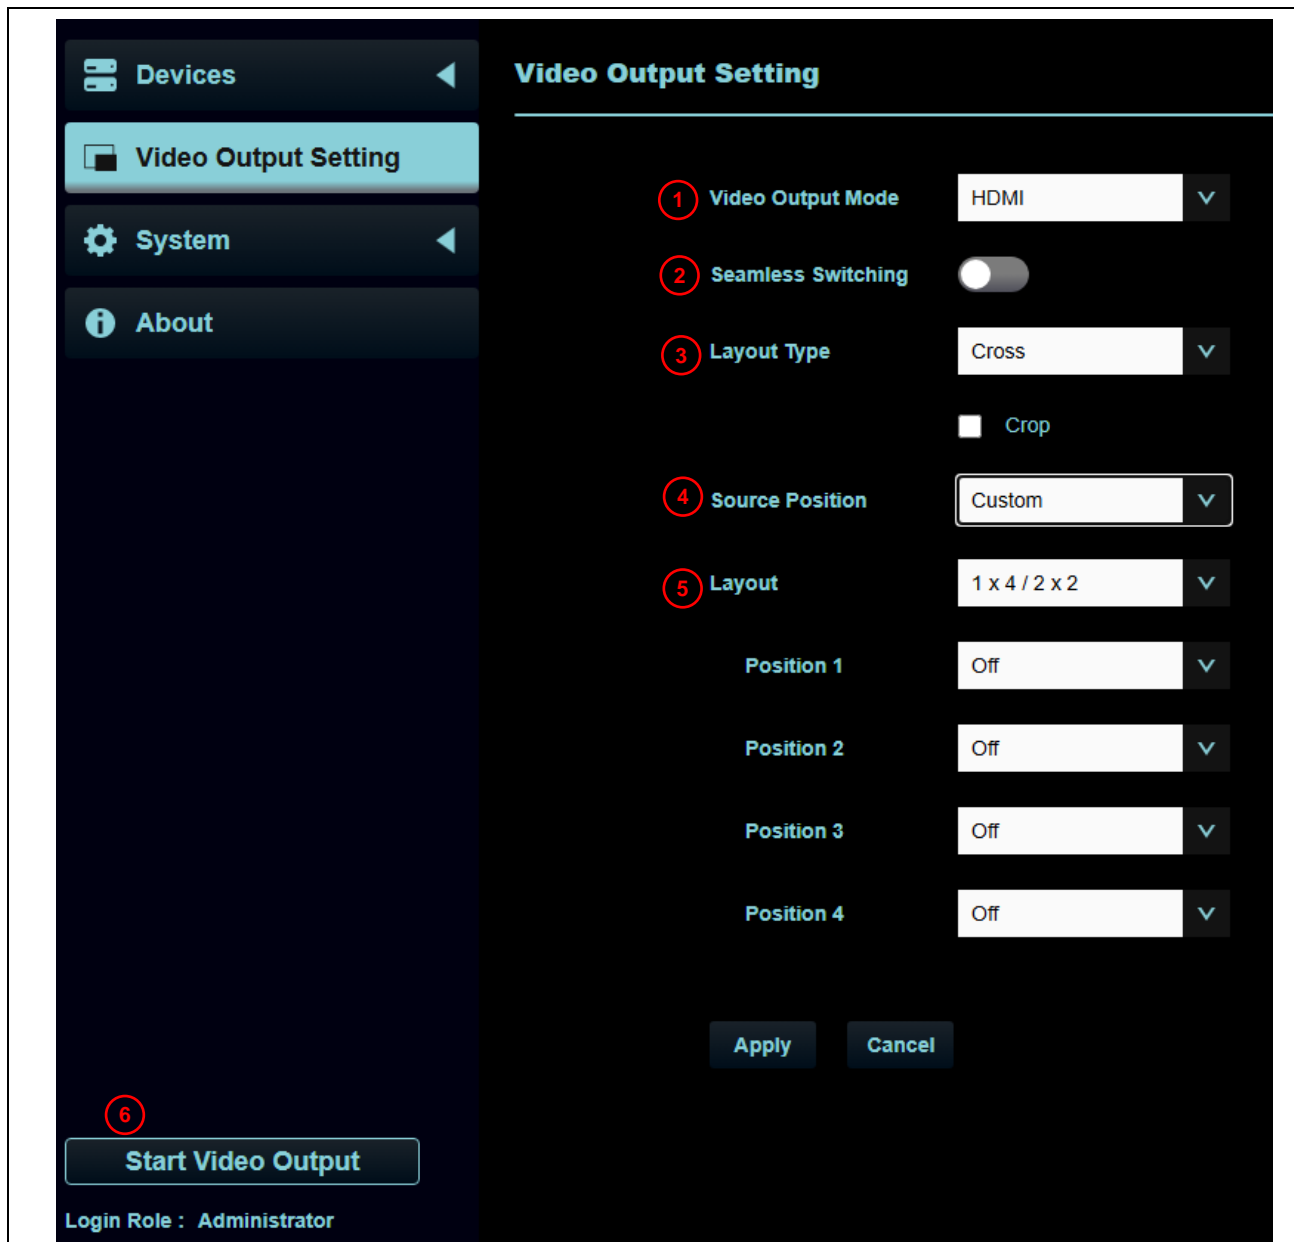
Devices

Video Output Setting

System

About

Video Output Setting

1 Video Output Mode HDMI

2 Seamless Switching

3 Layout Type Cross

Crop

4 Source Position Custom

5 Layout 1 x 4 / 2 x 2

Position 1 Off

Position 2 Off

Position 3 Off

Position 4 Off

Apply Cancel

6

Start Video Output

Login Role : Administrator